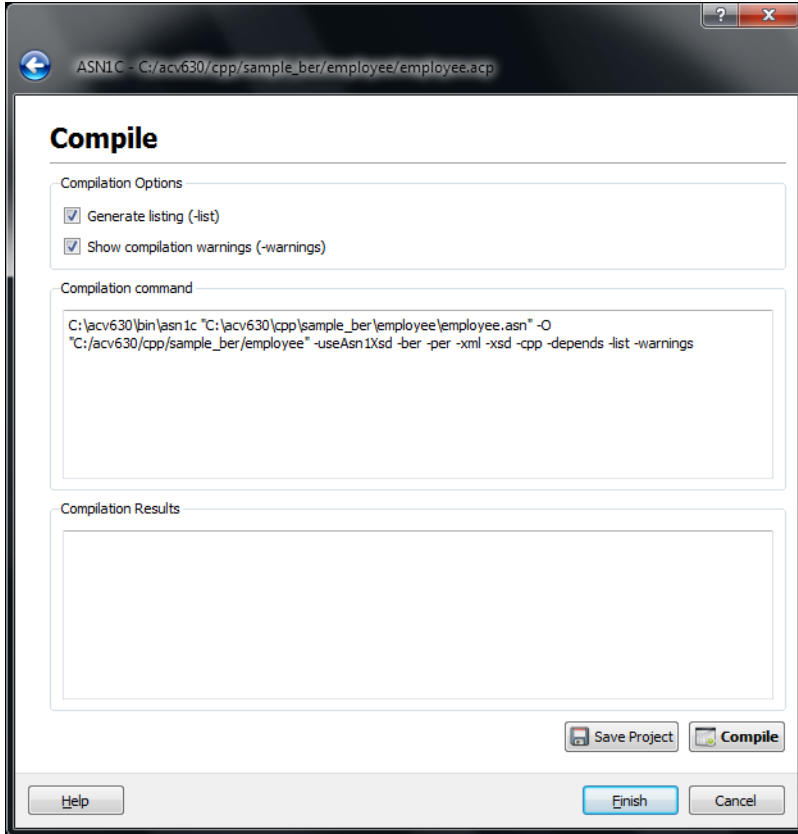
?
x
ASN1C - C:/acv630/cpp/sample_ber/employee/employee.acp

Compile

Compilation Options

Generate listing (-list)

Show compilation warnings (-warnings)

Compilation command

C:\acv630\bin\asn1c "C:\acv630\cpp\sample_ber\employee\employee.asn" -O "C:/acv630/cpp/sample_ber/employee" -useAsn1Xsd -ber -per -xml -xsd -cpp -depends -list -warnings

Compilation Results

Save Project
Compile

Help
Finish
Cancel